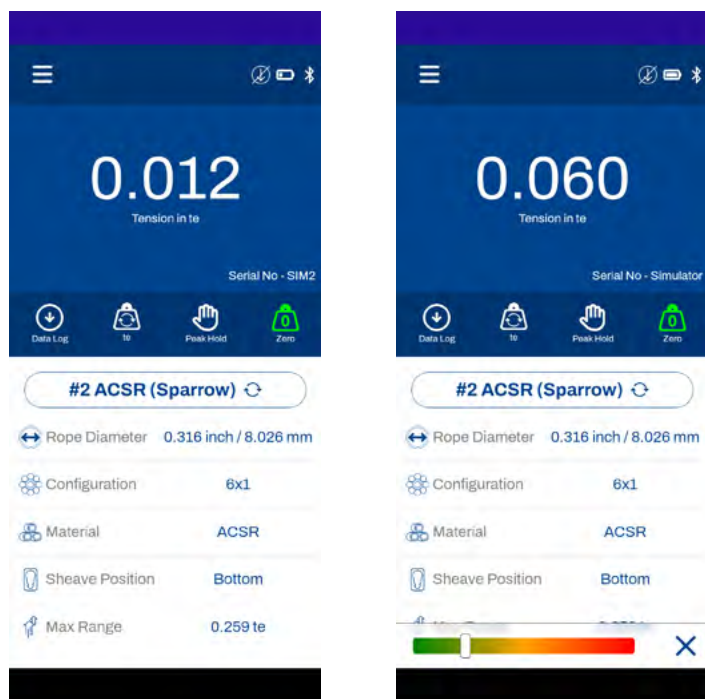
0.012
Tension in te

Serial No - SIM2

Data Log
te
Peak Hold
0
Zero

#2 ACSR (Sparrow)

| Rope Diameter | 0.316 inch / 8.026 mm |
|---|---|
| Configuration | 6x1 |
| Material | ACSR |
| Sheave Position | Bottom |
| Max Range | 0.259 te |

0.060
Tension in te

Serial No - Simulator

Data Log
te
Peak Hold
0
Zero

#2 ACSR (Sparrow)

| Rope Diameter | 0.316 inch / 8.026 mm |
|---|---|
| Configuration | 6x1 |
| Material | ACSR |
| Sheave Position | Bottom |
| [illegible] | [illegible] |

X